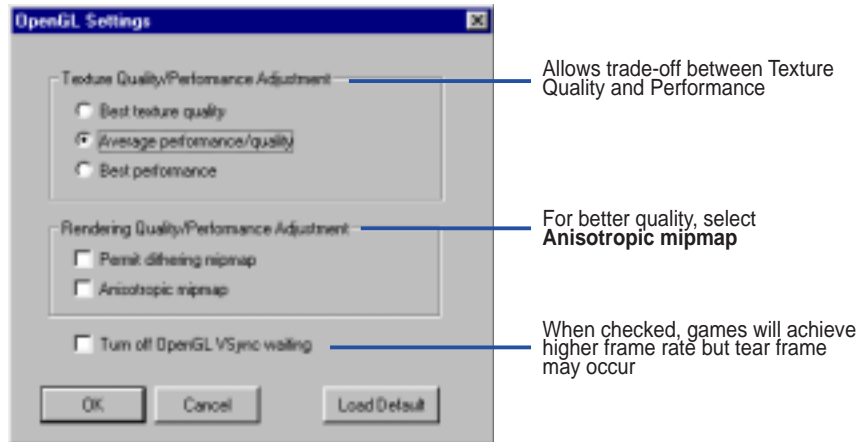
OpenGL Settings

Texture Quality/Performance Adjustment

Best texture quality

Average performance/quality

Best performance

Rendering Quality/Performance Adjustment

Permit dithering mipmap

Anisotropic mipmap

Turn off OpenGL VSync waiting

OK

Cancel

Load Default

Allows trade-off between Texture Quality and Performance

For better quality, select **Anisotropic mipmap**

When checked, games will achieve higher frame rate but tear frame may occur